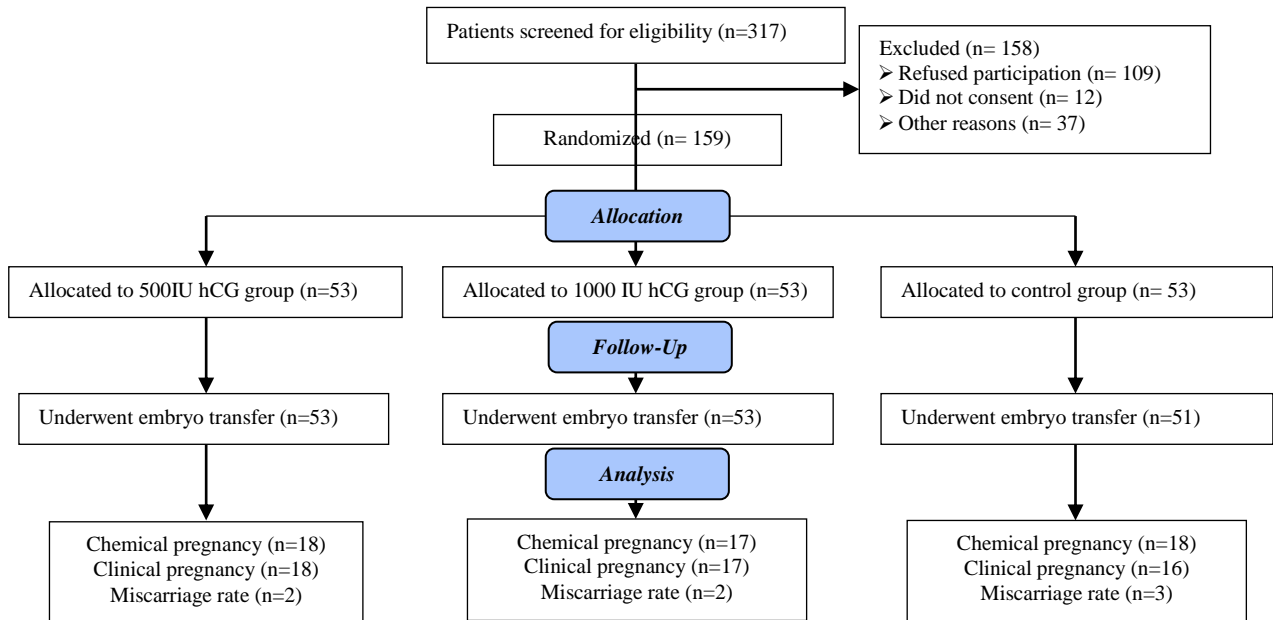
Patients screened for eligibility (n=317)

Excluded (n= 158)
➢ Refused participation (n= 109)
➢ Did not consent (n= 12)
➢ Other reasons (n= 37)

Randomized (n= 159)

Allocation

Allocated to 500IU hCG group (n=53)

Allocated to 1000 IU hCG group (n=53)

Allocated to control group (n= 53)

Follow-Up

Underwent embryo transfer (n=53)

Underwent embryo transfer (n=53)

Underwent embryo transfer (n=51)

Analysis

Chemical pregnancy (n=18)
Clinical pregnancy (n=18)
Miscarriage rate (n=2)

Chemical pregnancy (n=17)
Clinical pregnancy (n=17)
Miscarriage rate (n=2)

Chemical pregnancy (n=18)
Clinical pregnancy (n=16)
Miscarriage rate (n=3)